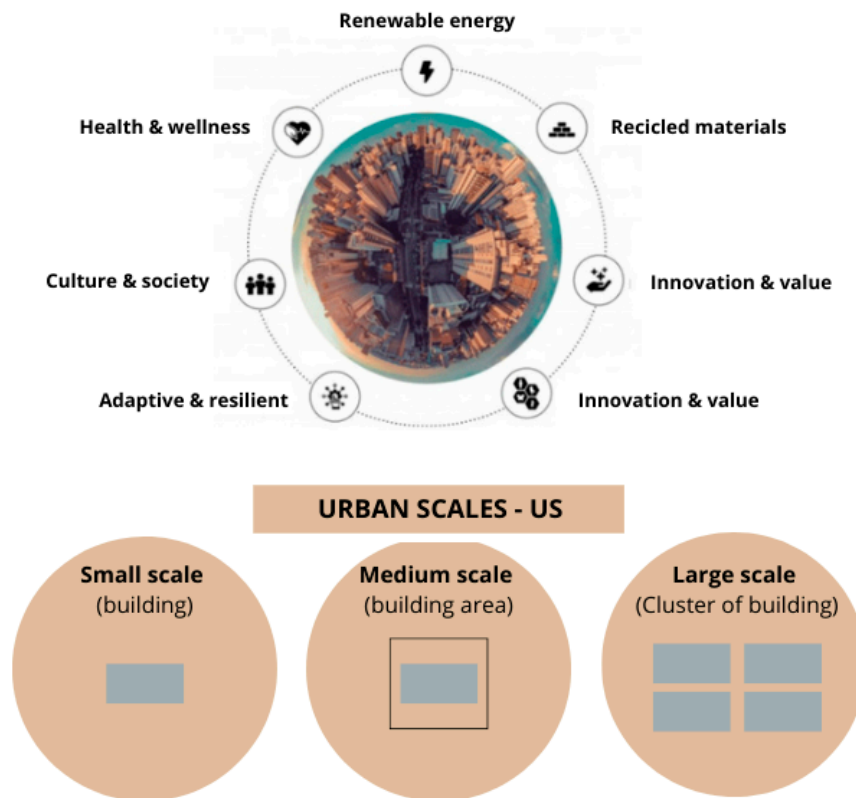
Renewable energy

Health & wellness

Recicled materials

Culture & society

Innovation & value

Adaptive & resilient

Innovation & value

URBAN SCALES - US

Small scale
(building)

Medium scale
(building area)

Large scale
(Cluster of building)